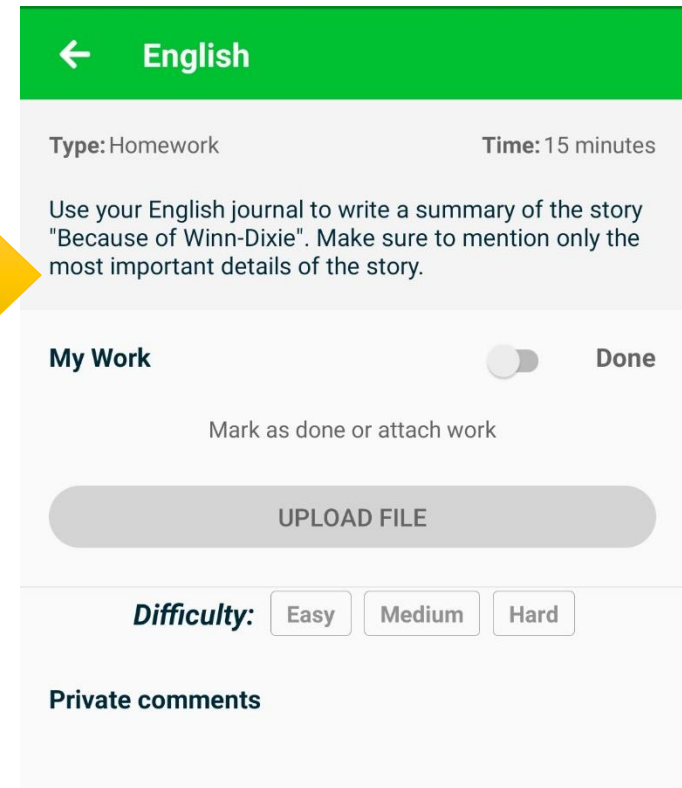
← English

Type: Homework

Time: 15 minutes

Use your English journal to write a summary of the story "Because of Winn-Dixie". Make sure to mention only the most important details of the story.

My Work

Done

Mark as done or attach work

UPLOAD FILE

Difficulty: Easy Medium Hard

Private comments